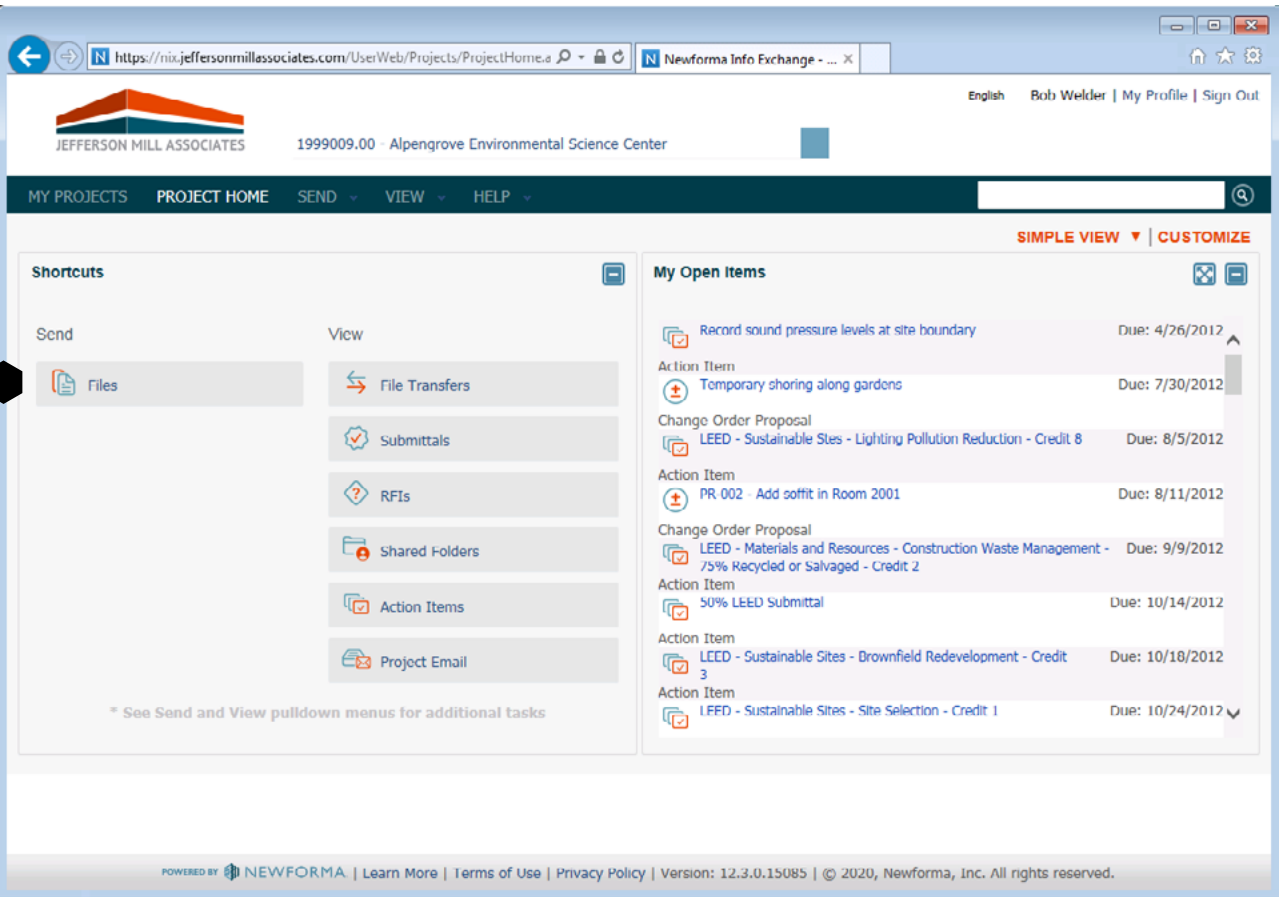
https://nix.jeffersonmillassociates.com/UserWeb/Projects/ProjectHome.a
Newforma Info Exchange - ...

English Bob Welder | My Profile | Sign Out

JEFFERSON MILL ASSOCIATES

1999009.00 - Alpengrove Environmental Science Center

MY PROJECTS PROJECT HOME SEND VIEW HELP

SIMPLE VIEW ▼ | CUSTOMIZE

Shortcuts

Send
Files

View
File Transfers
Submittals
RFIs
Shared Folders
Action Items
Project Email

* See Send and View pulldown menus for additional tasks

My Open Items

Record sound pressure levels at site boundary Due: 4/26/2012
Action Item
Temporary shoring along gardens Due: 7/30/2012
Change Order Proposal
LEED - Sustainable Sites - Lighting Pollution Reduction - Credit 8 Due: 8/5/2012
Action Item
PR 002 - Add soffit in Room 2001 Due: 8/11/2012
Change Order Proposal
LEED - Materials and Resources - Construction Waste Management - 75% Recycled or Salvaged - Credit 2 Due: 9/9/2012
Action Item
50% LEED Submittal Due: 10/14/2012
Action Item
LEED - Sustainable Sites - Brownfield Redevelopment - Credit 3 Due: 10/18/2012
Action Item
LEED - Sustainable Sites - Site Selection - Credit 1 Due: 10/24/2012

POWERED BY NEWFORMA | Learn More | Terms of Use | Privacy Policy | Version: 12.3.0.15085 | © 2020, Newforma, Inc. All rights reserved.